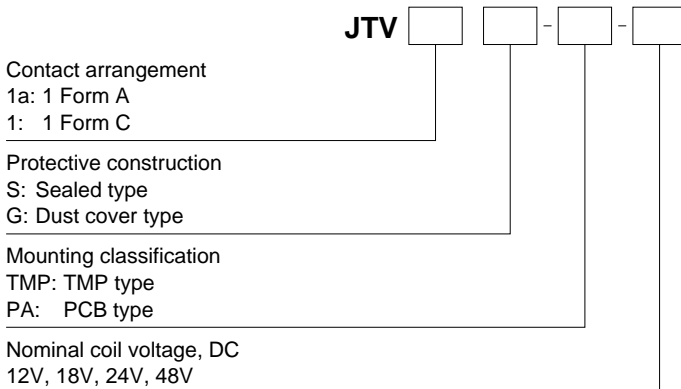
JTV [ ] [ ] - [ ] - [ ]

Contact arrangement
1a: 1 Form A
1: 1 Form C

Protective construction
S: Sealed type
G: Dust cover type

Mounting classification
TMP: TMP type
PA: PCB type

Nominal coil voltage, DC
12V, 18V, 24V, 48V